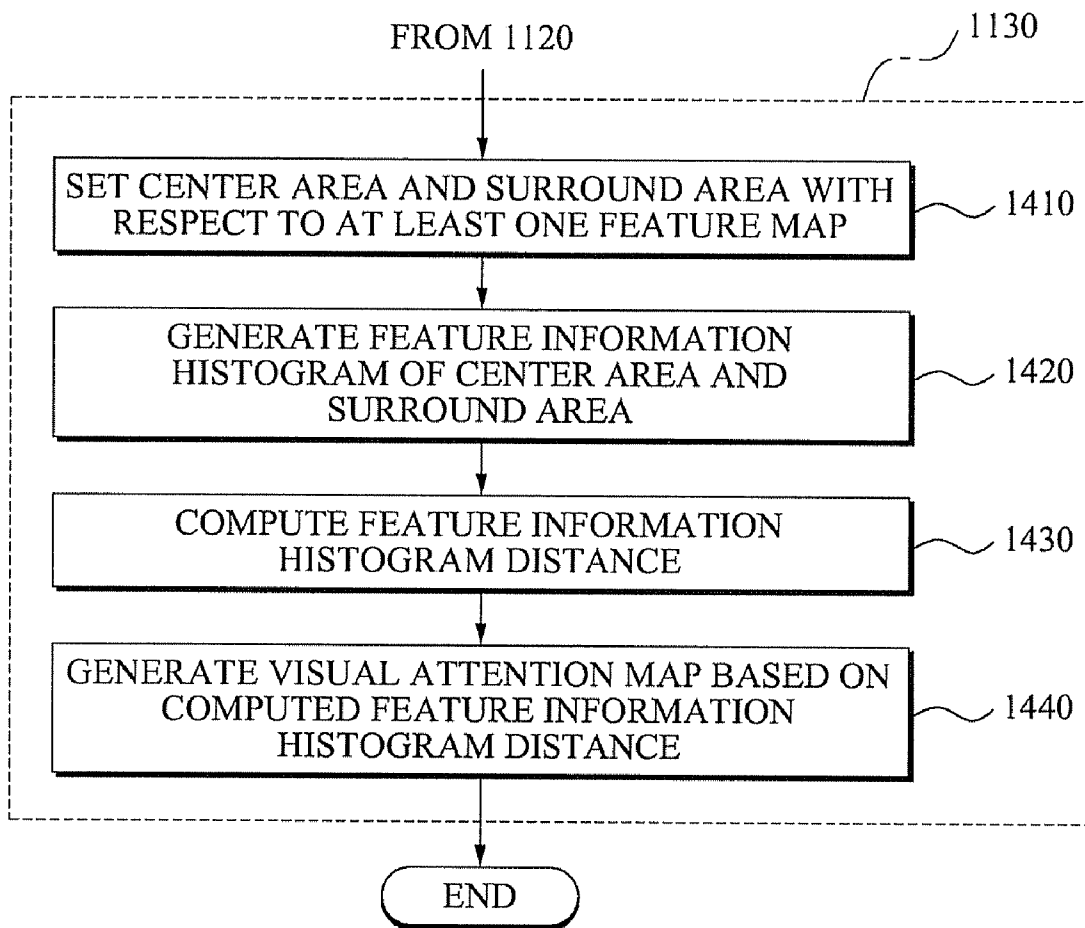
FROM 1120

1130

SET CENTER AREA AND SURROUND AREA WITH RESPECT TO AT LEAST ONE FEATURE MAP

1410

GENERATE FEATURE INFORMATION HISTOGRAM OF CENTER AREA AND SURROUND AREA

1420

COMPUTE FEATURE INFORMATION HISTOGRAM DISTANCE

1430

GENERATE VISUAL ATTENTION MAP BASED ON COMPUTED FEATURE INFORMATION HISTOGRAM DISTANCE

1440

END